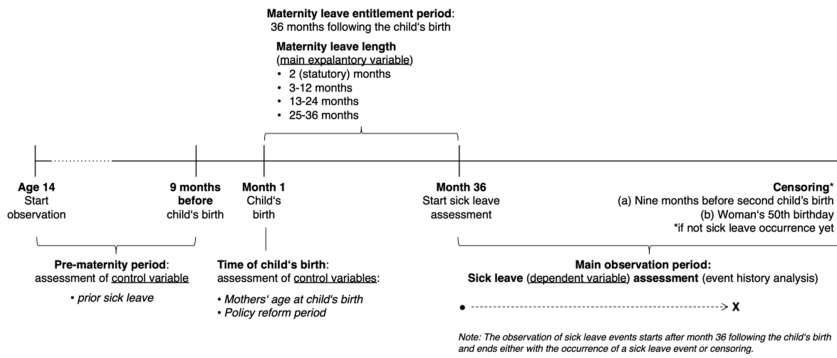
**Maternity leave entitlement period**:
36 months following the child's birth

**Maternity leave length**
(main expalantory variable)
• 2 (statutory) months
• 3-12 months
• 13-24 months
• 25-36 months

**Age 14**
Start observation

**9 months before** child's birth

**Month 1**
Child's birth

**Month 36**
Start sick leave assessment

**Censoring***
(a) Nine months before second child's birth
(b) Woman's 50th birthday
*if not sick leave occurrence yet

**Pre-maternity period**:
assessment of control variable
• *prior sick leave*

**Time of child's birth**:
assessment of control variables:
• *Mothers' age at child's birth*
• *Policy reform period*

**Main observation period:**
**Sick leave** (dependent variable) **assessment** (event history analysis)

X

*Note: The observation of sick leave events starts after month 36 following the child's birth and ends either with the occurrence of a sick leave event or censoring.*